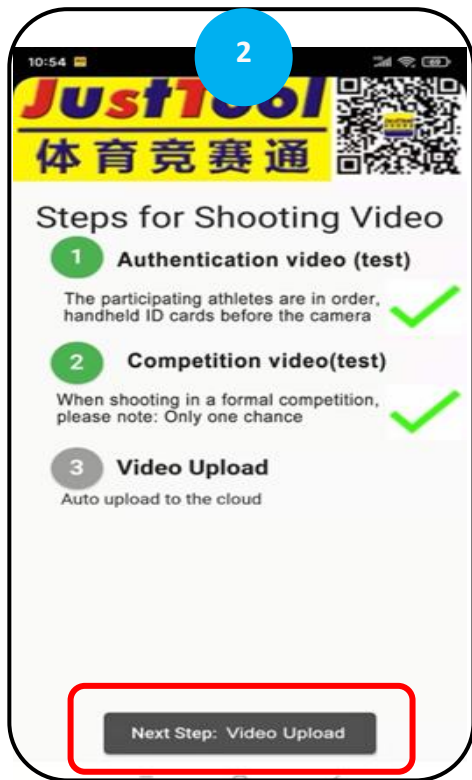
10:54

2

JustTool
体育竞赛通

Steps for Shooting Video

1 Authentication video (test)

The participating athletes are in order, handheld ID cards before the camera

2 Competition video(test)

When shooting in a formal competition, please note: Only one chance

3 Video Upload

Auto upload to the cloud

Next Step: Video Upload